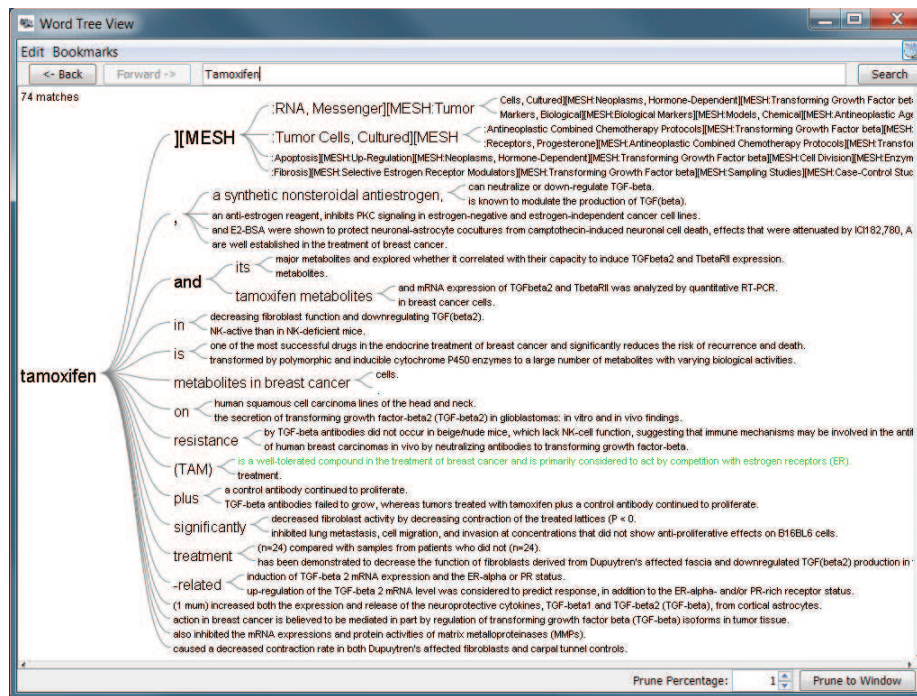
Word Tree View

Edit Bookmarks

<- Back | Forward -> | Tamoxifen | Search

74 matches

tamoxifen

][MESH

:RNA, Messenger][MESH:Tumor

Cells, Cultured][MESH:Neoplasms, Hormone-Dependent][MESH:Transforming Growth Factor bet

Markers, Biological][MESH:Biological Markers][MESH:Models, Chemical][MESH:Antineoplastic Age

:Tumor Cells, Cultured][MESH

:Antineoplastic Combined Chemotherapy Protocols][MESH:Transforming Growth Factor beta][MESH:

:Receptors, Progesterone][MESH:Antineoplastic Combined Chemotherapy Protocols][MESH:Transfor

:Apoptosis][MESH:Up-Regulation][MESH:Neoplasms, Hormone-Dependent][MESH:Transforming Growth Factor beta][MESH:Cell Division][MESH:Enzym

:Fibrosis][MESH:Selective Estrogen Receptor Modulators][MESH:Transforming Growth Factor beta][MESH:Sampling Studies][MESH:Case-Control Stuc

,

a synthetic nonsteroidal antiestrogen,

can neutralize or down-regulate TGF-beta.

is known to modulate the production of TGF(beta).

an anti-estrogen reagent, inhibits PKC signaling in estrogen-negative and estrogen-independent cancer cell lines.

and E2-BSA were shown to protect neuronal-astrocyte cocultures from camptothecin-induced neuronal cell death, effects that were attenuated by ICI182,780, A

are well established in the treatment of breast cancer.

and

its

major metabolites and explored whether it correlated with their capacity to induce TGFbeta2 and TbetaRII expression.

metabolites.

tamoxifen metabolites

and mRNA expression of TGFbeta2 and TbetaRII was analyzed by quantitative RT-PCR.

in breast cancer cells.

in

decreasing fibroblast function and downregulating TGF(beta2).

NK-active than in NK-deficient mice.

is

one of the most successful drugs in the endocrine treatment of breast cancer and significantly reduces the risk of recurrence and death.

transformed by polymorphic and inducible cytochrome P450 enzymes to a large number of metabolites with varying biological activities.

metabolites in breast cancer

cells.

on

human squamous cell carcinoma lines of the head and neck.

the secretion of transforming growth factor-beta2 (TGF-beta2) in glioblastomas: in vitro and in vivo findings.

resistance

by TGF-beta antibodies did not occur in beige/nude mice, which lack NK-cell function, suggesting that immune mechanisms may be involved in the antil

of human breast carcinomas in vivo by neutralizing antibodies to transforming growth factor-beta.

(TAM)

is a well-tolerated compound in the treatment of breast cancer and is primarily considered to act by competition with estrogen receptors (ER).

treatment.

plus

a control antibody continued to proliferate.

TGF-beta antibodies failed to grow, whereas tumors treated with tamoxifen plus a control antibody continued to proliferate.

significantly

decreased fibroblast activity by decreasing contraction of the treated lattices (P < 0.

inhibited lung metastasis, cell migration, and invasion at concentrations that did not show anti-proliferative effects on B16BL6 cells.

treatment

(n=24) compared with samples from patients who did not (n=24).

has been demonstrated to decrease the function of fibroblasts derived from Dupuytren's affected fascia and downregulated TGF(beta2) production in

-related

induction of TGF-beta 2 mRNA expression and the ER-alpha or PR status.

up-regulation of the TGF-beta 2 mRNA level was considered to predict response, in addition to the ER-alpha- and/or PR-rich receptor status.

(1 mum) increased both the expression and release of the neuroprotective cytokines, TGF-beta1 and TGF-beta2 (TGF-beta), from cortical astrocytes.

action in breast cancer is believed to be mediated in part by regulation of transforming growth factor beta (TGF-beta) isoforms in tumor tissue.

also inhibited the mRNA expressions and protein activities of matrix metalloproteinases (MMPs).

caused a decreased contraction rate in both Dupuytren's affected fibroblasts and carpal tunnel controls.

Prune Percentage: 1 | Prune to Window